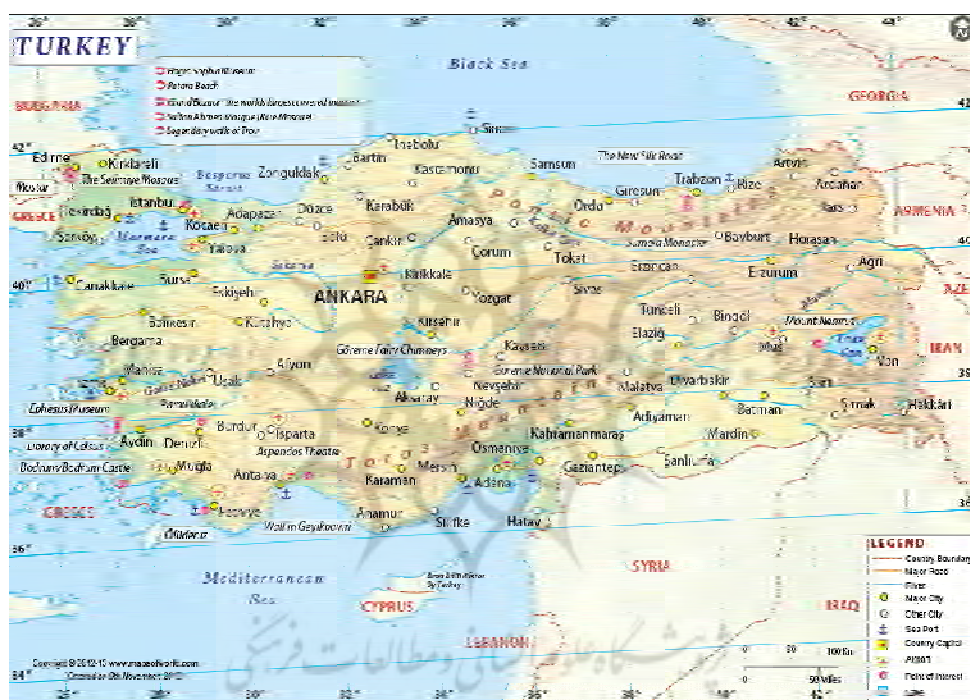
TURKEY

Black Sea

BULGARIA
GEORGIA
ARMENIA
GREECE
IRAN
SYRIA
IRAQ
CYPRUS
LEBANON

Edirne
Kirklareli
Istanbul
Tekirdağ
Kocaeli
Adapazari
Yalova
Zonguldak
Düzce
Bartin
Karabük
Kastamonu
Sinop
Samsun
Amasya
Çorum
Çankiri
Ordu
Giresun
Trabzon
Rize
Artvin
Ardahan
Kars
Bayburt
Tokat
Sivas
Erzincan
Erzurum
Agri
Canakkale
Bursa
Balikesir
Eskişehir
ANKARA
Kirikkale
Yozgat
Kirşehir
Kayseri
Nevşehir
Niğde
Aksaray
Konya
Karaman
Mersin
Adana
Osmaniye
Hatay
Gaziantep
Kahramanmaraş
Malatya
Adiyaman
Şanliurfa
Mardin
Diyarbakir
Batman
Siirt
Şirnak
Hakkâri
Van
Muş
Bingöl
Tunceli
Elazig
Bergama
Manisa
Uşak
Kütahya
Afyon
Aydin
Denizli
Muğla
Burdur
Isparta
Antalya
Anamur
Silifke
Istanbul
Marmara Sea
Mediterranean Sea
Bosporus Strait
The New Silk Road
Sumela Monastery
Mount Nemrut
Göreme Fairy Chimneys
Göreme National Park
Ephesus Museum
Library of Celsus
Bodrum Bodrum Castle
Aspendos Theatre
Wall in Geyikbayiri
Pamukkale
Selimiye Mosque

Copyright © 2012-13 www.mapsofworld.com
(Updated on 6th November 2013)

LEGEND
Country Boundary
Major Road
River
Major City
Other City
Sea Port
Country Capital
Airport
Point of Interest
Lake

0 100 Km
0 50 Miles

26° 28° 30° 32° 34° 36° 38° 40° 42° 44°
42° 40° 38° 36° 34°